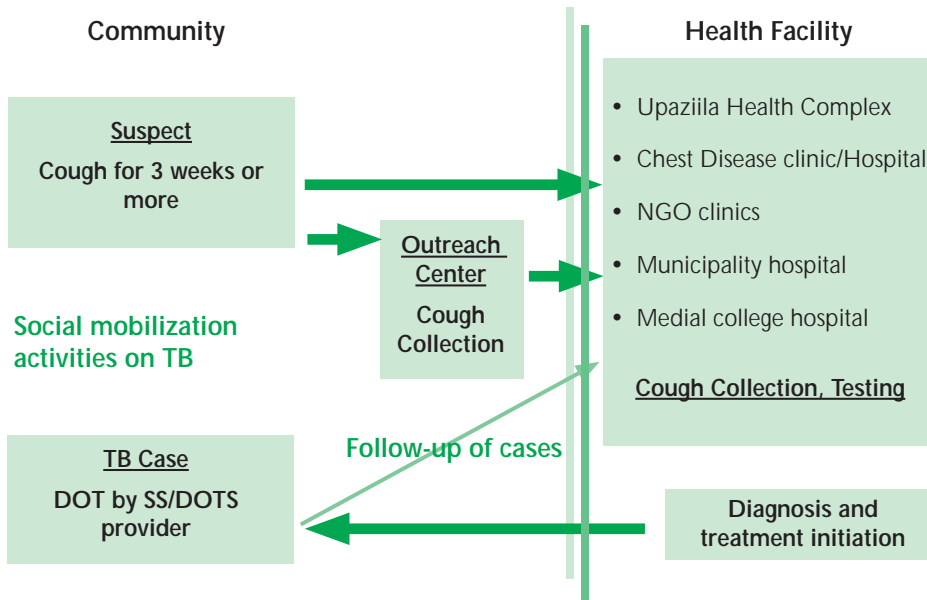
Community

Health Facility

Suspect

Cough for 3 weeks or more

Outreach Center

Cough Collection

Social mobilization activities on TB

- Upaziila Health Complex
- Chest Disease clinic/Hospital
- NGO clinics
- Municipality hospital
- Medial college hospital

Cough Collection, Testing

Follow-up of cases

TB Case

DOT by SS/DOTS provider

Diagnosis and treatment initiation